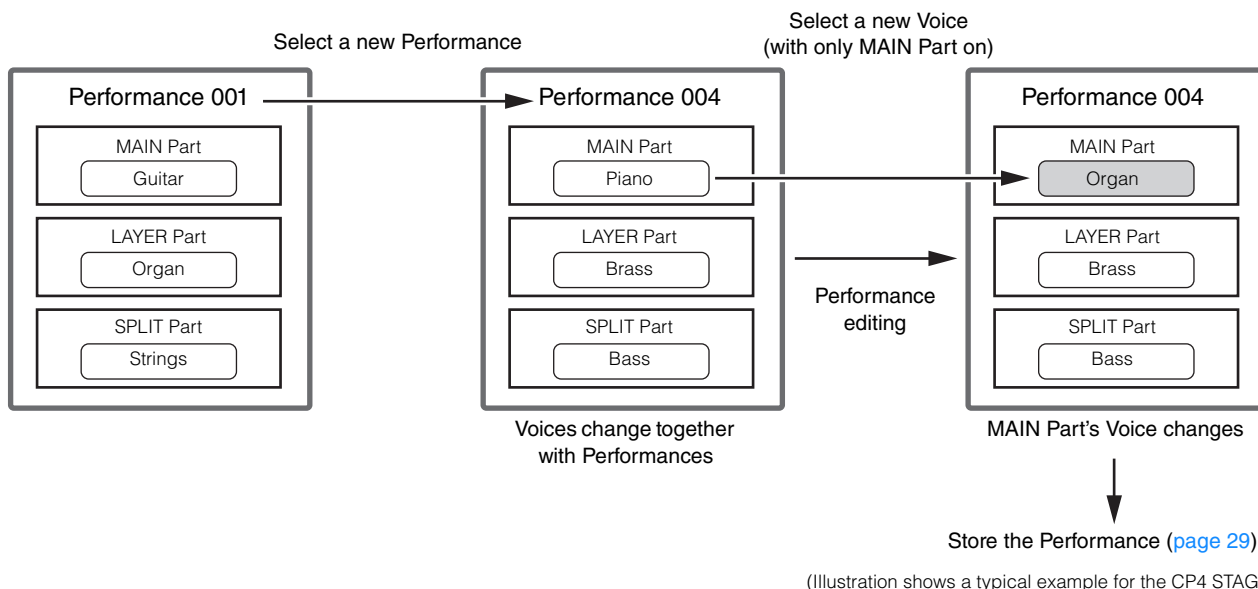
Select a new Performance

Select a new Voice (with only MAIN Part on)

Performance 001

MAIN Part

Guitar

LAYER Part

Organ

SPLIT Part

Strings

Performance 004

MAIN Part

Piano

LAYER Part

Brass

SPLIT Part

Bass

Voices change together with Performances

Performance editing

Performance 004

MAIN Part

Organ

LAYER Part

Brass

SPLIT Part

Bass

MAIN Part's Voice changes

Store the Performance (page 29)

(Illustration shows a typical example for the CP4 STAG